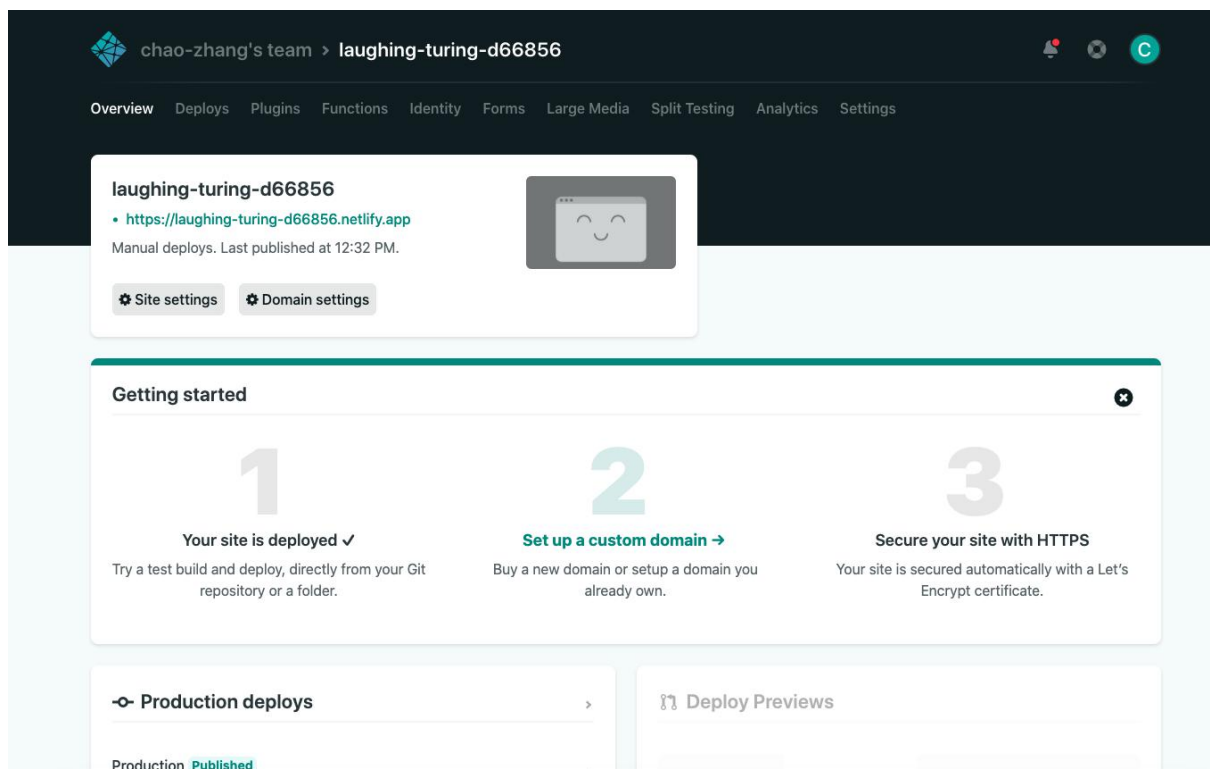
chao-zhang's team > laughing-turing-d66856

C

Overview Deploys Plugins Functions Identity Forms Large Media Split Testing Analytics Settings

laughing-turing-d66856

https://laughing-turing-d66856.netlify.app

Manual deploys. Last published at 12:32 PM.

Site settings Domain settings

Getting started

1

Your site is deployed ✓

Try a test build and deploy, directly from your Git repository or a folder.

2

Set up a custom domain →

Buy a new domain or setup a domain you already own.

3

Secure your site with HTTPS

Your site is secured automatically with a Let's Encrypt certificate.

Production deploys

Deploy Previews

Production Published